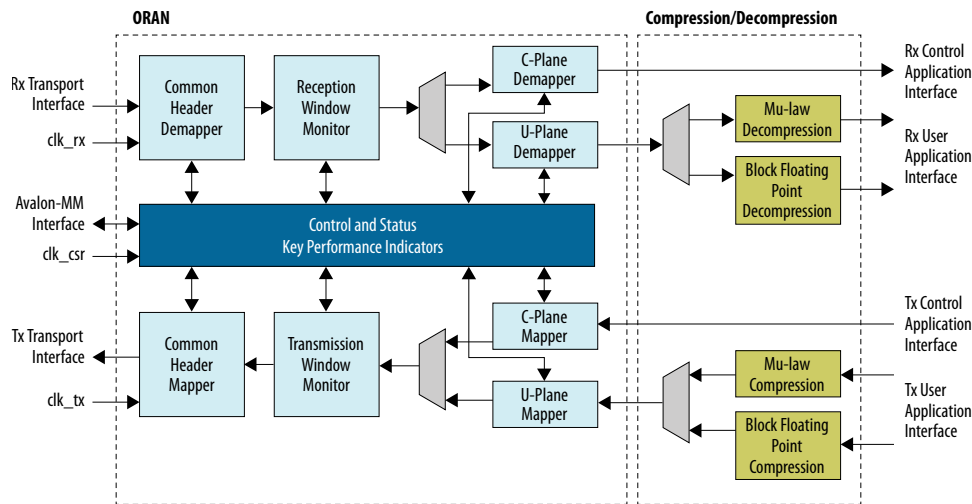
ORAN

Compression/Decompression

Rx Transport Interface

clk_rx

Avalon-MM Interface

clk_csr

Tx Transport Interface

clk_tx

Common Header Demapper

Reception Window Monitor

C-Plane Demapper

U-Plane Demapper

Control and Status Key Performance Indicators

Common Header Mapper

Transmission Window Monitor

C-Plane Mapper

U-Plane Mapper

Mu-law Decompression

Block Floating Point Decompression

Mu-law Compression

Block Floating Point Compression

Rx Control Application Interface

Rx User Application Interface

Tx Control Application Interface

Tx User Application Interface